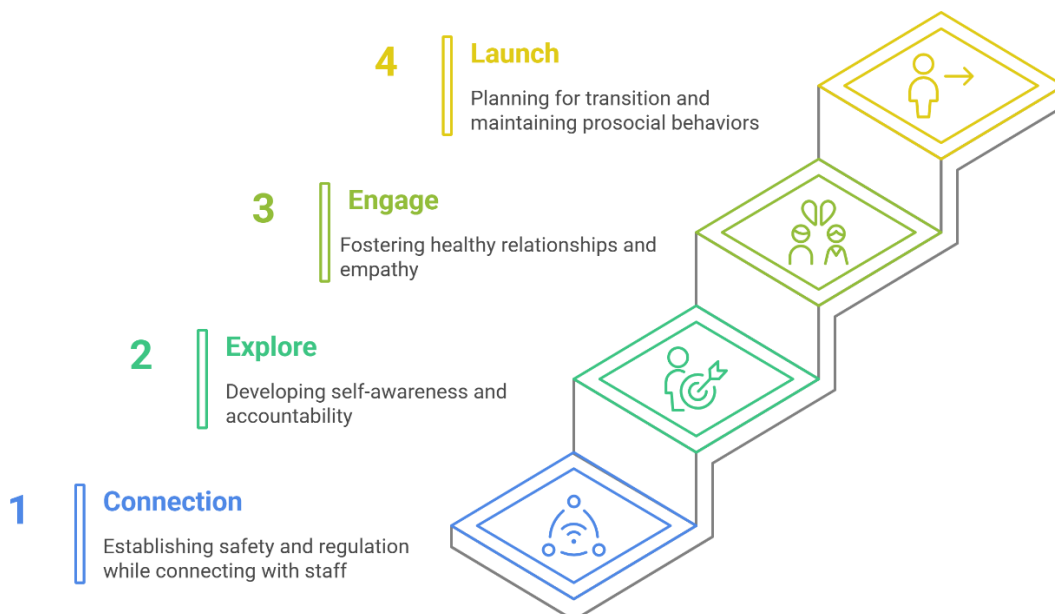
4 Launch

Planning for transition and maintaining prosocial behaviors

3 Engage

Fostering healthy relationships and empathy

2 Explore

Developing self-awareness and accountability

1 Connection

Establishing safety and regulation while connecting with staff